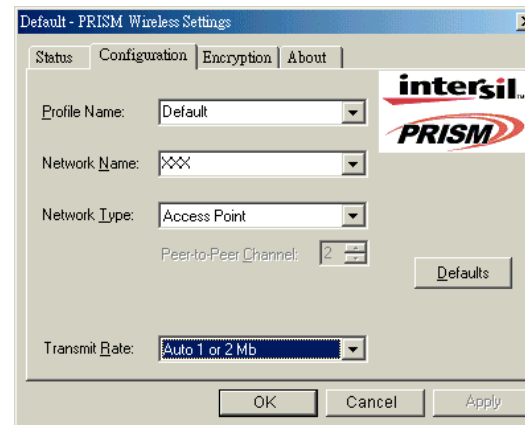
Default - PRISM Wireless Settings

Status | Configuration | Encryption | About

intersil

PRISM

Profile Name: Default

Network Name: XXX

Network Type: Access Point

Peer-to-Peer Channel: 2

Defaults

Transmit Rate: Auto 1 or 2 Mb

OK | Cancel | Apply